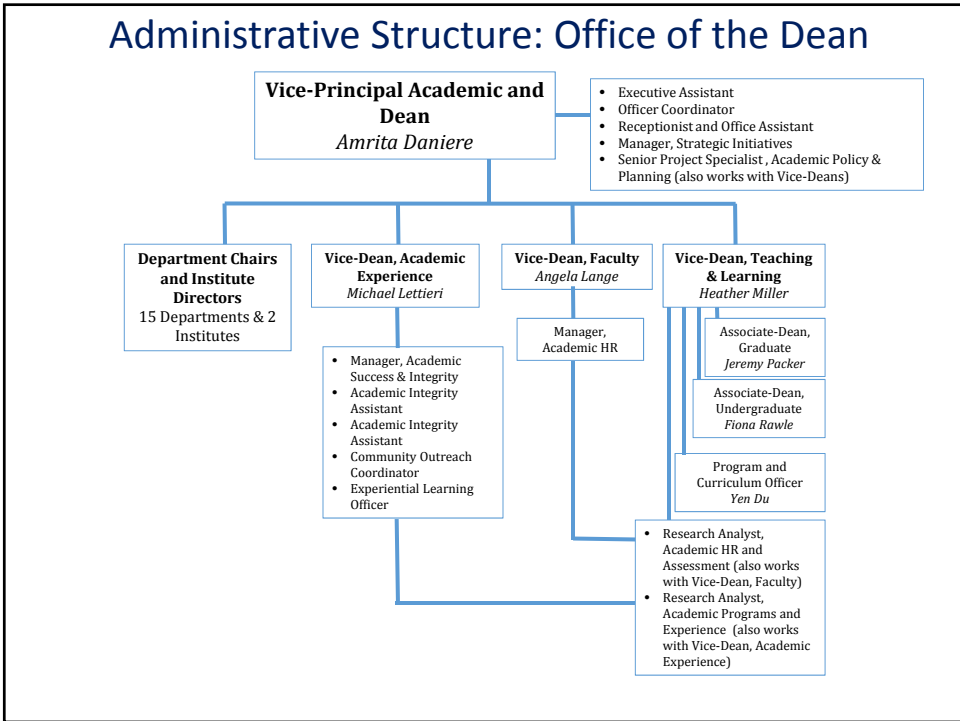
Administrative Structure: Office of the Dean

**Vice-Principal Academic and Dean**
*Amrita Daniere*

- Executive Assistant
- Officer Coordinator
- Receptionist and Office Assistant
- Manager, Strategic Initiatives
- Senior Project Specialist , Academic Policy & Planning (also works with Vice-Deans)

**Department Chairs and Institute Directors**
15 Departments & 2 Institutes

**Vice-Dean, Academic Experience**
*Michael Lettieri*

- Manager, Academic Success & Integrity
- Academic Integrity Assistant
- Academic Integrity Assistant
- Community Outreach Coordinator
- Experiential Learning Officer

**Vice-Dean, Faculty**
*Angela Lange*

Manager, Academic HR

**Vice-Dean, Teaching & Learning**
*Heather Miller*

Associate-Dean, Graduate
*Jeremy Packer*

Associate-Dean, Undergraduate
*Fiona Rawle*

Program and Curriculum Officer
*Yen Du*

- Research Analyst, Academic HR and Assessment (also works with Vice-Dean, Faculty)
- Research Analyst, Academic Programs and Experience (also works with Vice-Dean, Academic Experience)